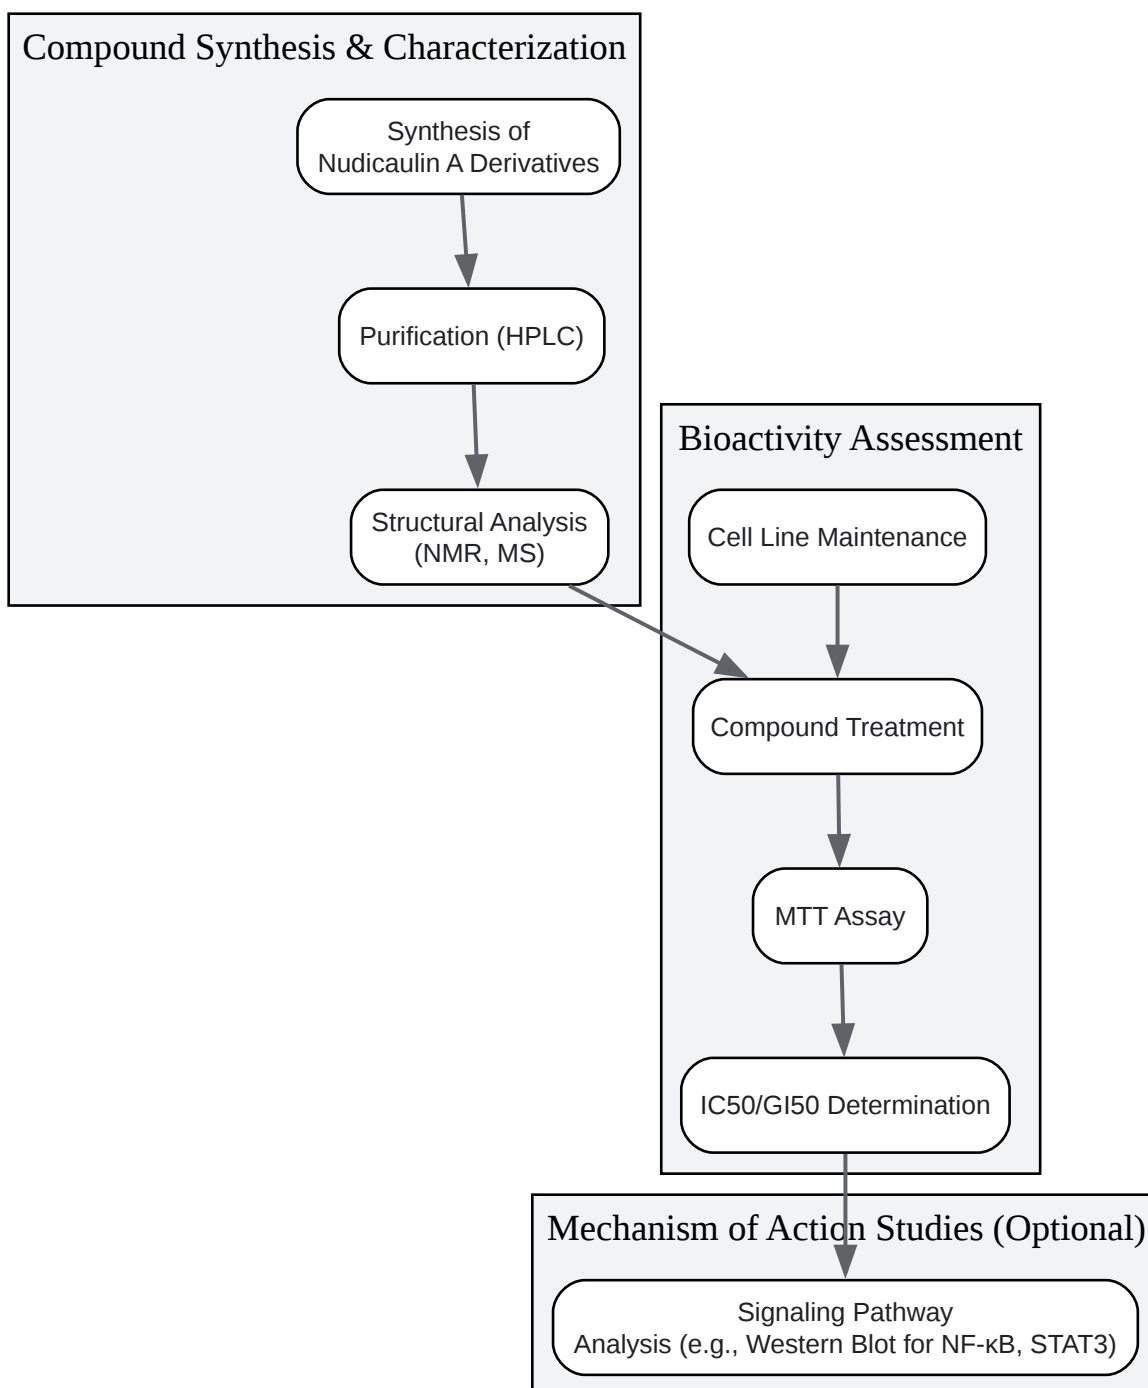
Compound Synthesis & Characterization

Synthesis of Nudicaulin A Derivatives

Purification (HPLC)

Structural Analysis (NMR, MS)

Bioactivity Assessment

Cell Line Maintenance

Compound Treatment

MTT Assay

IC50/GI50 Determination

Mechanism of Action Studies (Optional)

Signaling Pathway Analysis (e.g., Western Blot for NF-κB, STAT3)